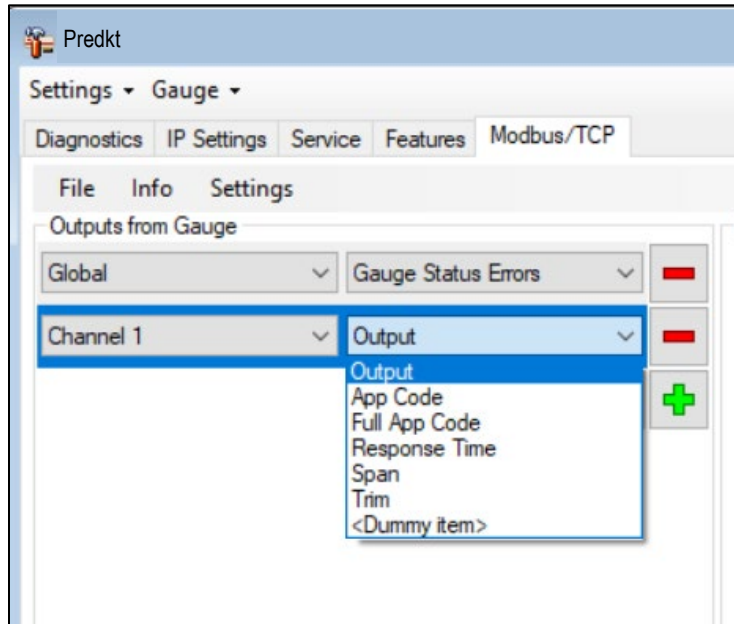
Predkt

Settings ▾ Gauge ▾

Diagnostics | IP Settings | Service | Features | Modbus/TCP

File Info Settings

Outputs from Gauge

Global | Gauge Status Errors

Channel 1 | Output

Output
App Code
Full App Code
Response Time
Span
Trim
<Dummy item>